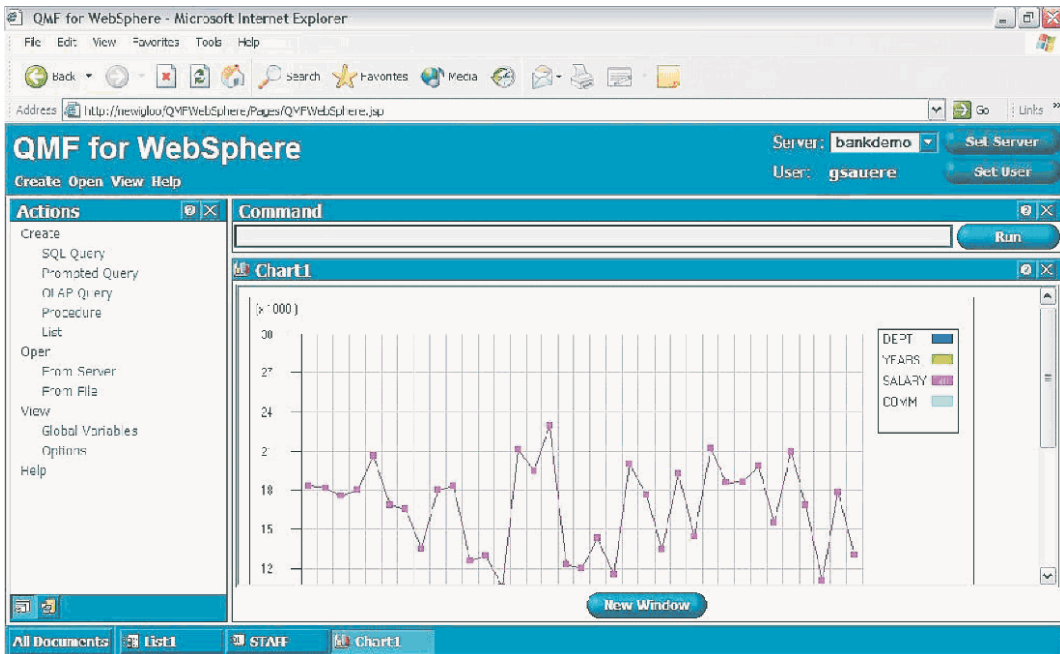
QMF for WebSphere - Microsoft Internet Explorer

File Edit View Favorites Tools Help

Back Search Favorites Media

Address http://newigloo/QMFWebSphere/Pages/QMFWebSphere.jsp Go Links

QMF for WebSphere

Create Open View Help

Server: bankdemo Set Server

User: gsauere Set User

Actions

Create

SQL Query

Prompted Query

OLAP Query

Procedure

List

Open

From Server

From File

View

Global Variables

Options

Help

Command

Run

Chart1

(x 1000)

30

27

24

2

18

15

12

DEPT

YEARS

SALARY

COMM

New Window

All Documents List1 STAFF Chart1